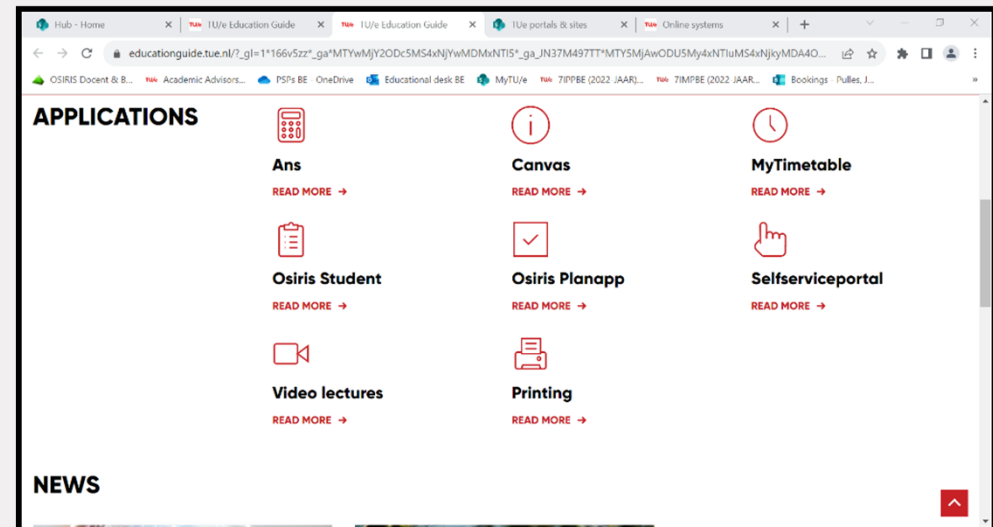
Hub - Home × | TU/e Education Guide × | TU/e Education Guide × | TUe portals & sites × | Online systems × | +

educationguide.tue.nl/?_gl=1*166v5zz*_ga*MTYwMjY2ODc5MS4xNjYwMDMxNTI5*_ga_JN37M497TT*MTY5MjAwODU5My4xNTIuMS4xNjkyMDA4O...

OSIRIS Docent & B... | Academic Advisors... | PSPs BE - OneDrive | Educational desk BE | MyTU/e | 7IPPBE (2022-JAAR)... | 7IMPBE (2022-JAAR... | Bookings - Pulles, J... »

APPLICATIONS

Ans
READ MORE →

Canvas
READ MORE →

MyTimetable
READ MORE →

Osiris Student
READ MORE →

Osiris Planapp
READ MORE →

Selfserviceportal
READ MORE →

Video lectures
READ MORE →

Printing
READ MORE →

NEWS